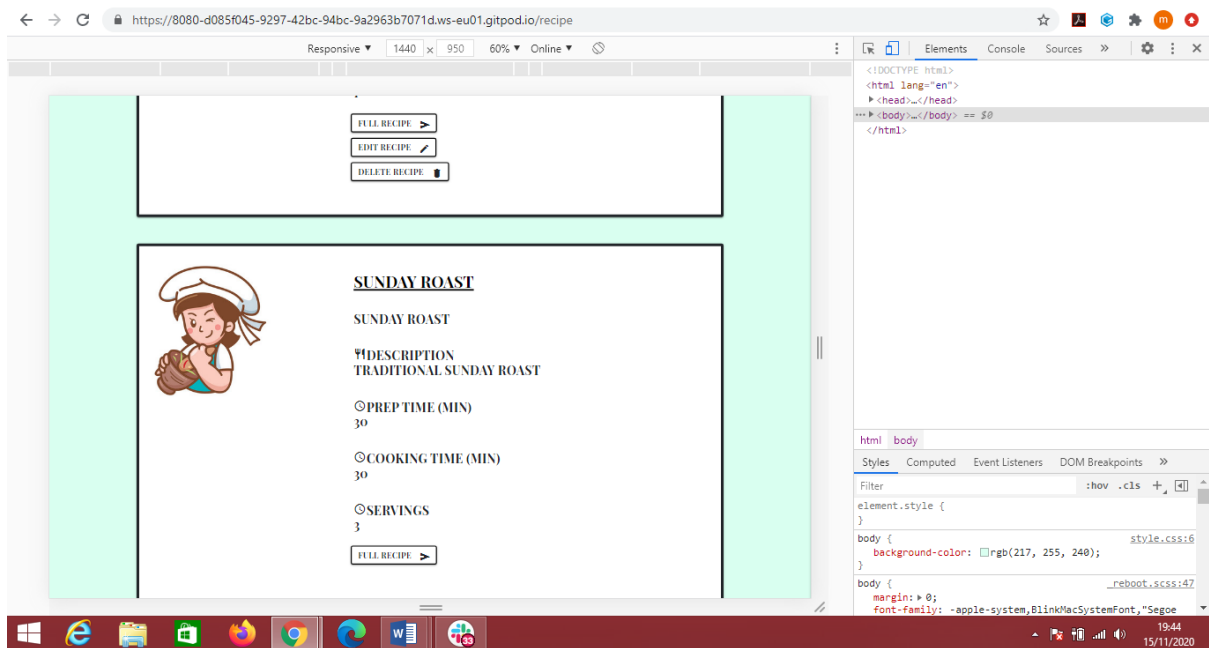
https://8080-d085f045-9297-42bc-94bc-9a2963b7071d.ws-eu01.gitpod.io/recipe

m

Responsive ▼ 1440 × 950 60% ▼ Online ▼

Elements Console Sources »

<!DOCTYPE html>
<html lang="en">
▶<head>…</head>
··· ▶<body>…</body> == $0
</html>

FULL RECIPE
EDIT RECIPE
DELETE RECIPE

SUNDAY ROAST

SUNDAY ROAST

DESCRIPTION
TRADITIONAL SUNDAY ROAST

PREP TIME (MIN)
30

COOKING TIME (MIN)
30

SERVINGS
3

FULL RECIPE

html body

Styles Computed Event Listeners DOM Breakpoints »

Filter :hov .cls +

element.style {
}

body { style.css:6
background-color: rgb(217, 255, 240);
}

body { _reboot.scss:47
margin: ▶ 0;
font-family: -apple-system,BlinkMacSystemFont,"Segoe

33

19:44
15/11/2020